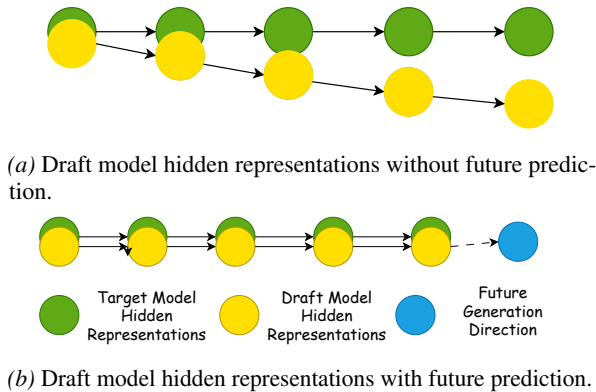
(a) Draft model hidden representations without future prediction.

Target Model Hidden Representations

Draft Model Hidden Representations

Future Generation Direction

(b) Draft model hidden representations with future prediction.